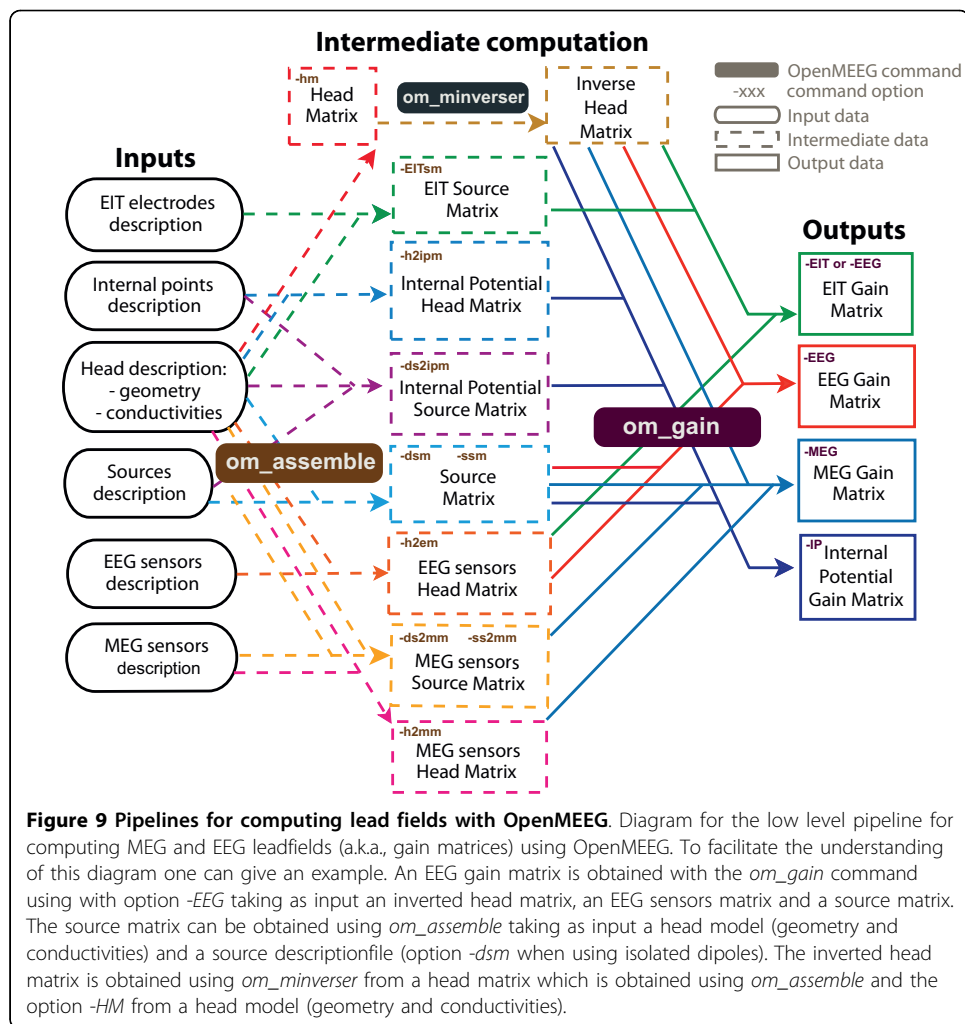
Intermediate computation

OpenMEEG command
-xxx command option
Input data
Intermediate data
Output data

Inputs

EIT electrodes description

Internal points description

Head description:
- geometry
- conductivities

Sources description

EEG sensors description

MEG sensors description

om_assemble

-hm Head Matrix

om_minverser

Inverse Head Matrix

-EITsm EIT Source Matrix

-h2ipm Internal Potential Head Matrix

-ds2ipm Internal Potential Source Matrix

-dsm -ssm Source Matrix

-h2em EEG sensors Head Matrix

-ds2mm -ss2mm MEG sensors Source Matrix

-h2mm MEG sensors Head Matrix

om_gain

Outputs

-EIT or -EEG EIT Gain Matrix

-EEG EEG Gain Matrix

-MEG MEG Gain Matrix

-IP Internal Potential Gain Matrix

**Figure 9 Pipelines for computing lead fields with OpenMEEG**. Diagram for the low level pipeline for computing MEG and EEG leadfields (a.k.a., gain matrices) using OpenMEEG. To facilitate the understanding of this diagram one can give an example. An EEG gain matrix is obtained with the *om_gain* command using with option *-EEG* taking as input an inverted head matrix, an EEG sensors matrix and a source matrix. The source matrix can be obtained using *om_assemble* taking as input a head model (geometry and conductivities) and a source descriptionfile (option *-dsm* when using isolated dipoles). The inverted head matrix is obtained using *om_minverser* from a head matrix which is obtained using *om_assemble* and the option *-HM* from a head model (geometry and conductivities).